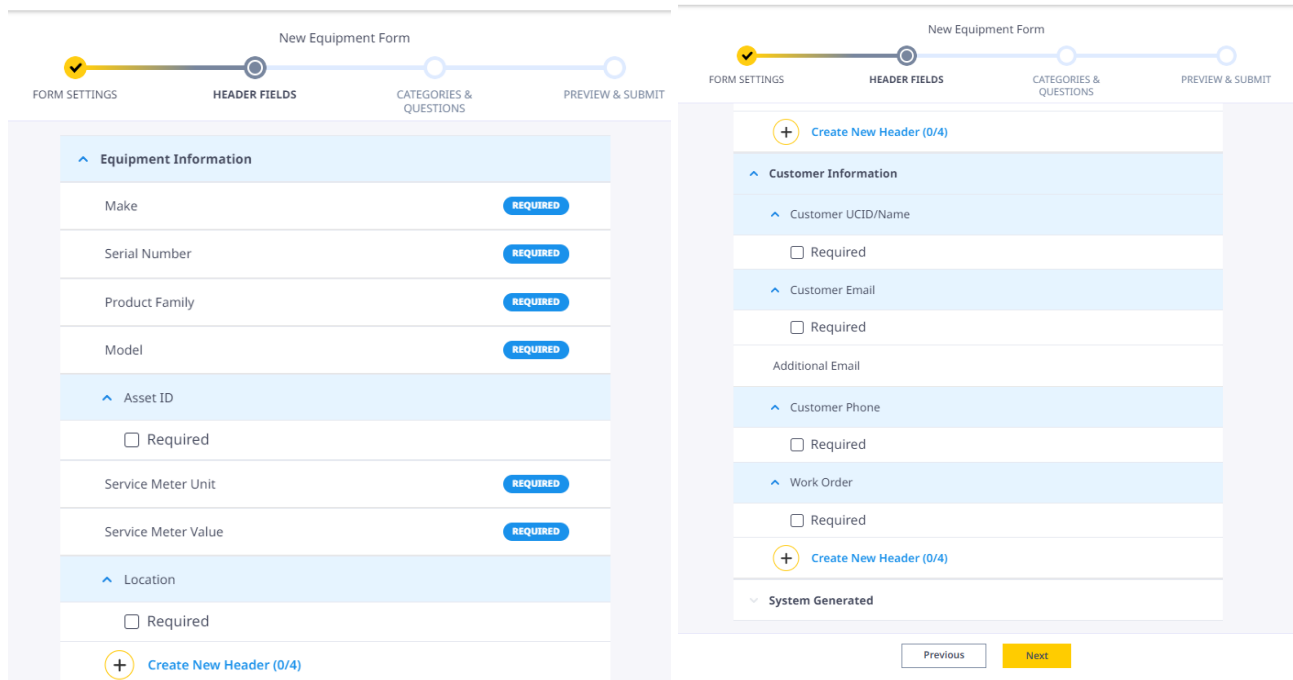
New Equipment Form

FORM SETTINGS
HEADER FIELDS
CATEGORIES & QUESTIONS
PREVIEW & SUBMIT

Equipment Information

Make REQUIRED

Serial Number REQUIRED

Product Family REQUIRED

Model REQUIRED

Asset ID

Required

Service Meter Unit REQUIRED

Service Meter Value REQUIRED

Location

Required

Create New Header (0/4)

New Equipment Form

FORM SETTINGS
HEADER FIELDS
CATEGORIES & QUESTIONS
PREVIEW & SUBMIT

Create New Header (0/4)

Customer Information

Customer UCID/Name

Required

Customer Email

Required

Additional Email

Customer Phone

Required

Work Order

Required

Create New Header (0/4)

System Generated

Previous
Next